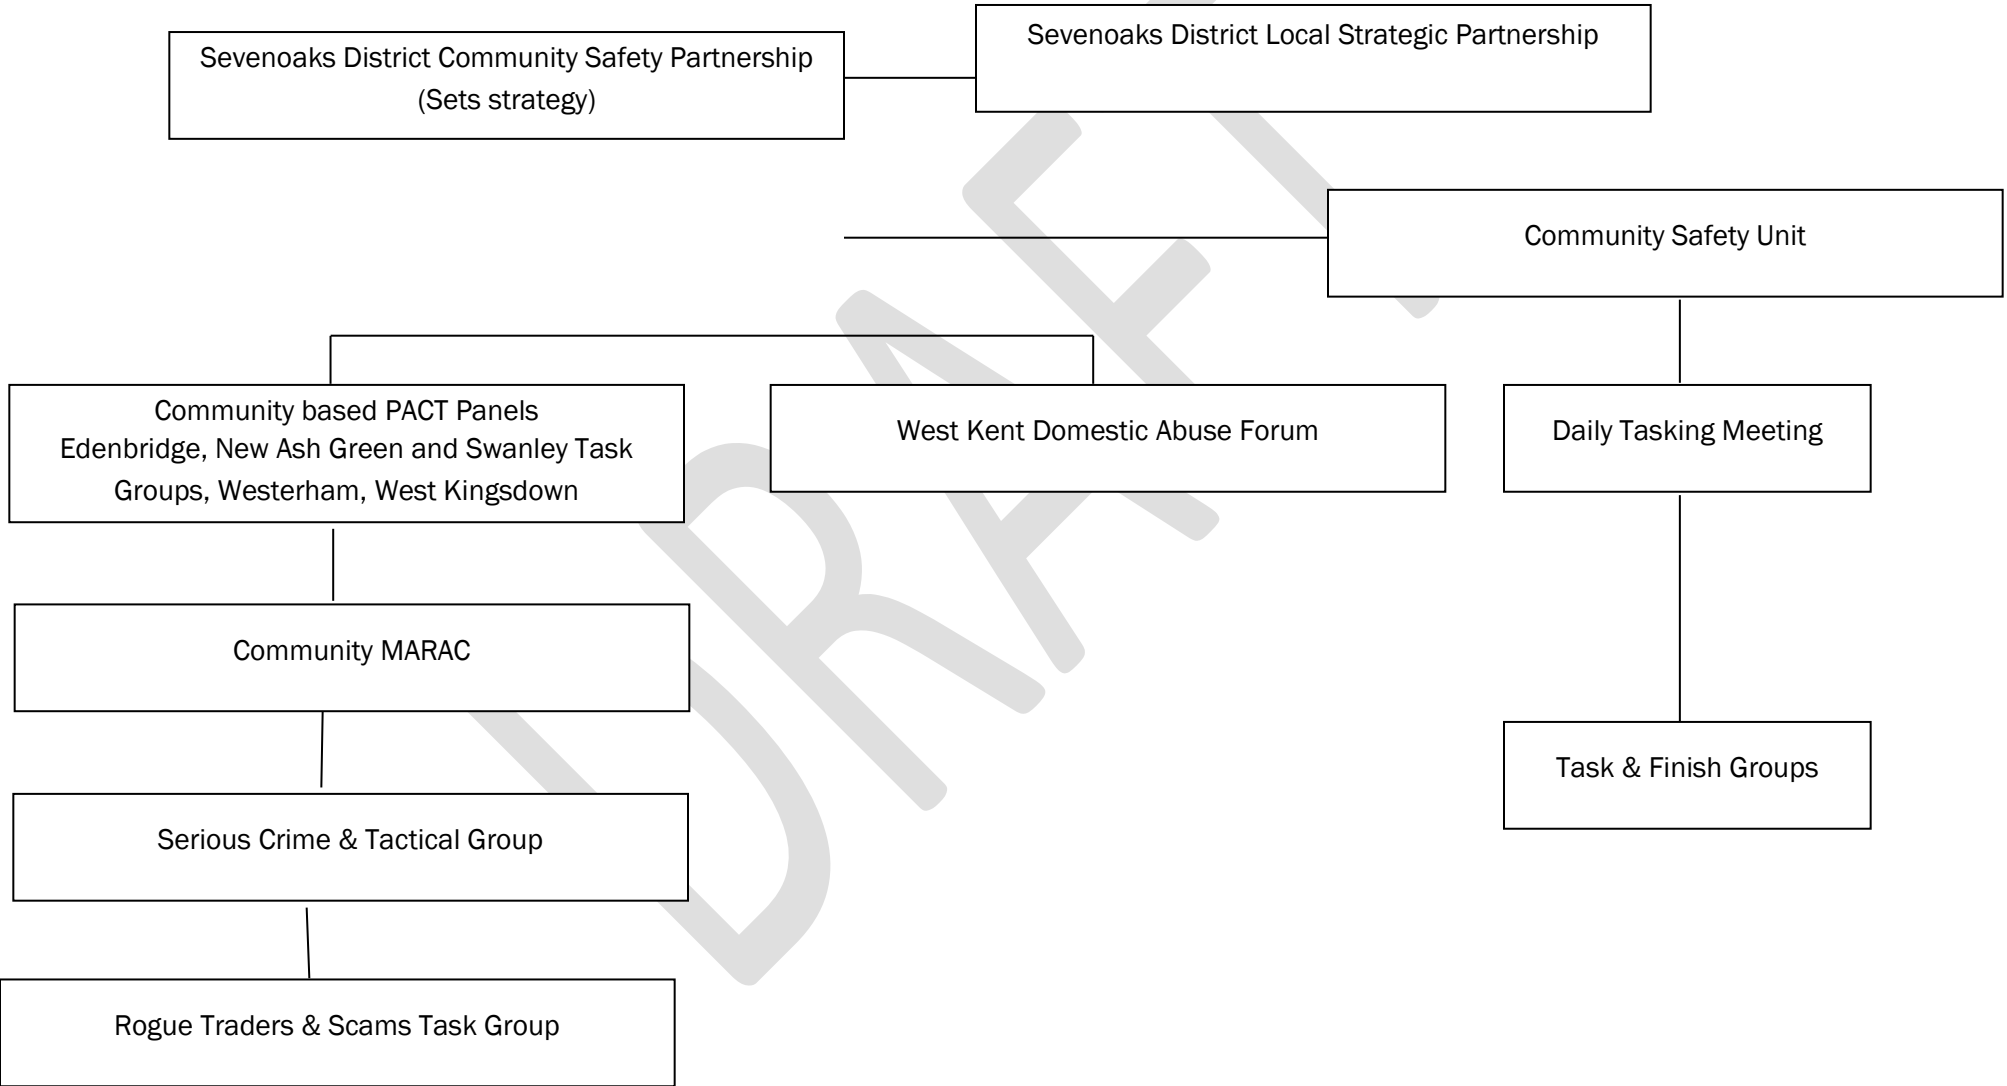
Sevenoaks District Community Safety Partnership (Sets strategy)

Sevenoaks District Local Strategic Partnership

Community Safety Unit

Community based PACT Panels Edenbridge, New Ash Green and Swanley Task Groups, Westerham, West Kingsdown

West Kent Domestic Abuse Forum

Daily Tasking Meeting

Community MARAC

Task & Finish Groups

Serious Crime & Tactical Group

Rogue Traders & Scams Task Group

DRAFT